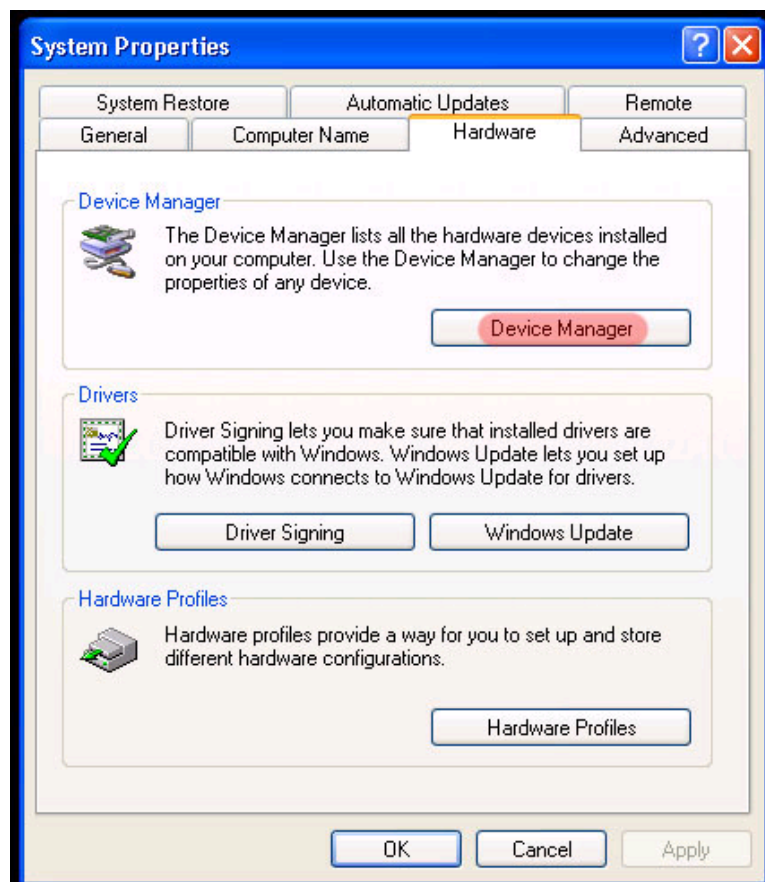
System Properties

?

System Restore
Automatic Updates
Remote
General
Computer Name
Hardware
Advanced

Device Manager

The Device Manager lists all the hardware devices installed on your computer. Use the Device Manager to change the properties of any device.

Device Manager

Drivers

Driver Signing lets you make sure that installed drivers are compatible with Windows. Windows Update lets you set up how Windows connects to Windows Update for drivers.

Driver Signing
Windows Update

Hardware Profiles

Hardware profiles provide a way for you to set up and store different hardware configurations.

Hardware Profiles

OK
Cancel
Apply